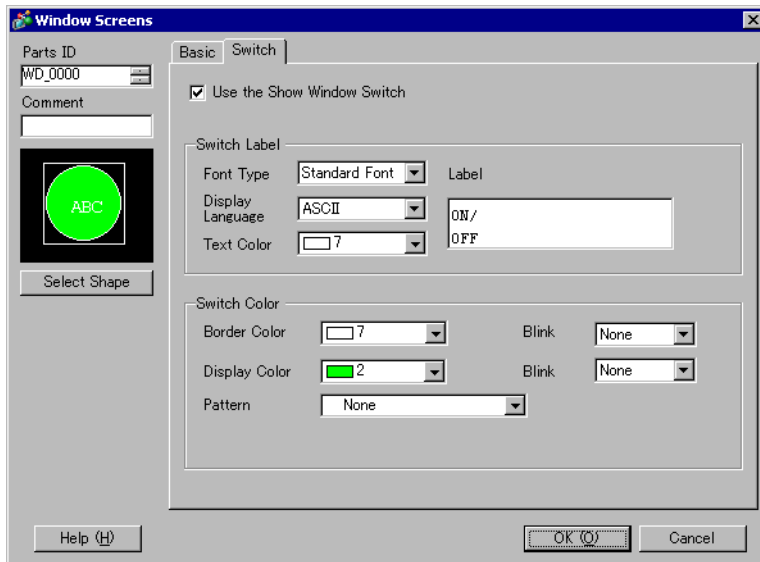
Window Screens

Parts ID
WD_0000
Comment

ABC

Select Shape

Basic Switch

Use the Show Window Switch

Switch Label
Font Type Standard Font
Display Language ASCII
Text Color 7
Label
ON/
OFF

Switch Color
Border Color 7
Blink None
Display Color 2
Blink None
Pattern None

Help (H)

OK (O)
Cancel